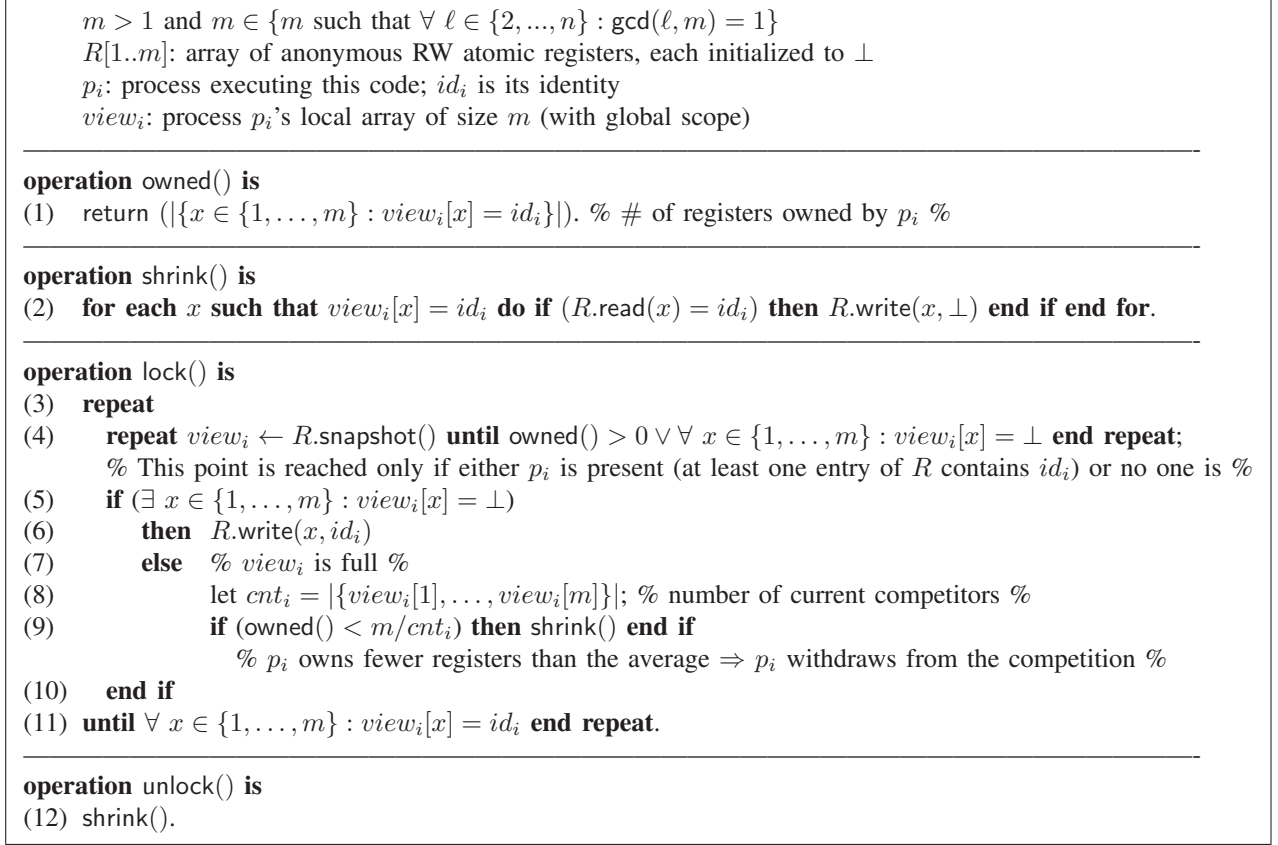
$m > 1$ and $m \in \{m$ such that $\forall\ \ell \in \{2, ..., n\} : \text{gcd}(\ell, m) = 1\}$
$R[1..m]$: array of anonymous RW atomic registers, each initialized to $\perp$
$p_i$: process executing this code; $id_i$ is its identity
$view_i$: process $p_i$'s local array of size $m$ (with global scope)

**operation** owned() **is**
(1) return $(|\{x \in \{1, \ldots, m\} : view_i[x] = id_i\}|)$. % # of registers owned by $p_i$ %

**operation** shrink() **is**
(2) **for each** $x$ **such that** $view_i[x] = id_i$ **do if** $(R.\text{read}(x) = id_i)$ **then** $R.\text{write}(x, \perp)$ **end if end for**.

**operation** lock() **is**
(3) **repeat**
(4) **repeat** $view_i \leftarrow R.\text{snapshot}()$ **until** owned() $> 0 \vee \forall\ x \in \{1, \ldots, m\} : view_i[x] = \perp$ **end repeat**;
% This point is reached only if either $p_i$ is present (at least one entry of $R$ contains $id_i$) or no one is %
(5) **if** $(\exists\ x \in \{1, \ldots, m\} : view_i[x] = \perp)$
(6) **then** $R.\text{write}(x, id_i)$
(7) **else** % $view_i$ is full %
(8) let $cnt_i = |\{view_i[1], \ldots, view_i[m]\}|$; % number of current competitors %
(9) **if** (owned() $< m/cnt_i$) **then** shrink() **end if**
% $p_i$ owns fewer registers than the average $\Rightarrow p_i$ withdraws from the competition %
(10) **end if**
(11) **until** $\forall\ x \in \{1, \ldots, m\} : view_i[x] = id_i$ **end repeat**.

**operation** unlock() **is**
(12) shrink().